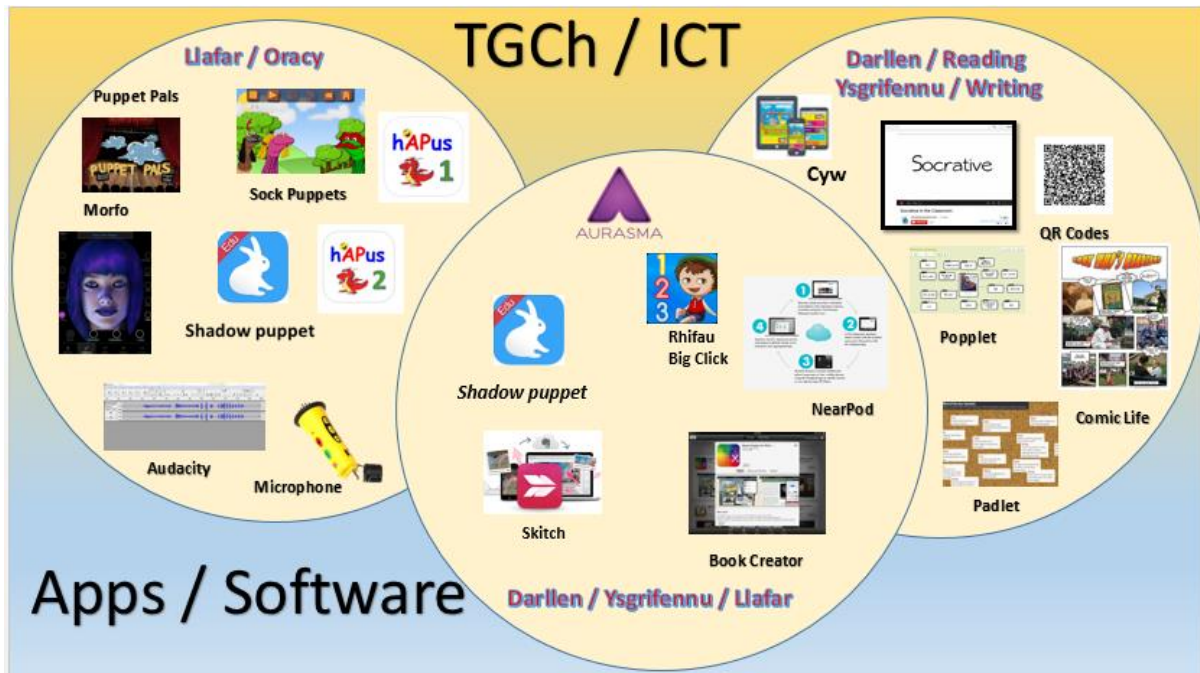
TGCh / ICT

Llafar / Oracy

Puppet Pals

PUPPET PALS

Sock Puppets

hAPus 1

Morfo

Edu

hAPus 2

Shadow puppet

Audacity

Microphone

AURASMA

Edu

Shadow puppet

1 2 3

Rhifau Big Click

NearPod

Skitch

Book Creator

Darllen / Ysgrifennu / Llafar

Darllen / Reading
Ysgrifennu / Writing

Cyw

Socrative

QR Codes

Popplet

Comic Life

Padlet

Apps / Software